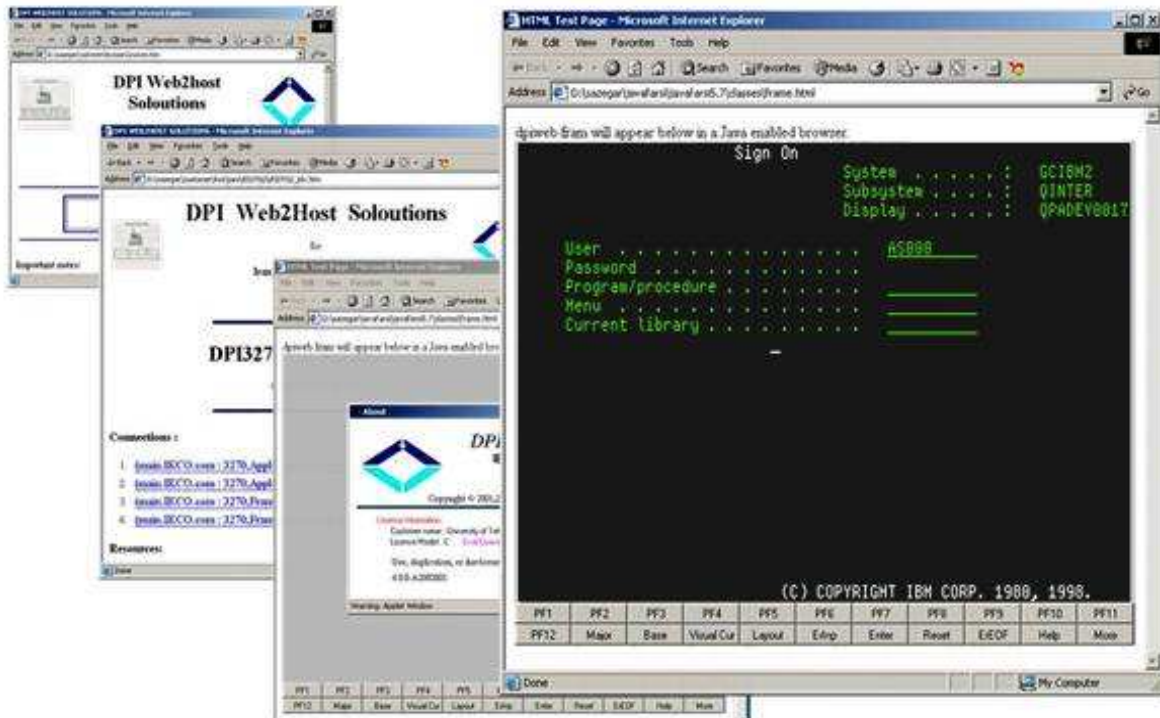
DPI WEB2HOST SOLUTIONS - Microsoft Internet Explorer
File Edit View Favorites Tools Help
Address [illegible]

DPI Web2host Soloutions

Important notes:

DPI WEB2HOST SOLUTIONS - Microsoft Internet Explorer
File Edit View Favorites Tools Help
Address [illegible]

DPI Web2Host Soloutions

for

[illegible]

DPI327

Connections :

1. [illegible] : 3270.Appl
2. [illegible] : 3270.Appl
3. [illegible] : 3270.Prin
4. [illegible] : 3270.Prin

Resources:

Done

HTML Test Page - Microsoft Internet Explorer
File Edit View Favorites Tools Help
Address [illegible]

dpiweb fram will appear below in a Java enabled bro

About
DPI
Copyright © 2001,2
License Information
Customer name: University of Tel
Licence Model: C
Use, duplication, or disclosur
4.0.0 A.20020
Warning: Applet Window

| PF1 | PF2 | PF3 | PF4 | PF5 |
|---|---|---|---|---|
| PF12 | Major | Base | Visual Cur | Layout |

| Erlnp | Enter | Reset | ErEOF | Help | More |
|---|---|---|---|---|---|

HTML Test Page - Microsoft Internet Explorer
File Edit View Favorites Tools Help
Back Search Favorites Media
Address D:\sazegar\java\arsi\java\arsi5.7\classes\frame.html Go

dpiweb fram will appear below in a Java enabled browser.

Sign On
System . . . . . : GCIBM2
Subsystem . . . . : QINTER
Display . . . . . : QPADEV0017

User . . . . . . . . . . . . . . AS808
Password . . . . . . . . . . . .
Program/procedure . . . . . . .
Menu . . . . . . . . . . . . . .
Current library . . . . . . . .

(C) COPYRIGHT IBM CORP. 1980, 1998.

| PF1 | PF2 | PF3 | PF4 | PF5 | PF6 | PF7 | PF8 | PF9 | PF10 | PF11 |
|---|---|---|---|---|---|---|---|---|---|---|
| PF12 | Major | Base | Visual Cur | Layout | Erlnp | Enter | Reset | ErEOF | Help | More |

Done
My Computer